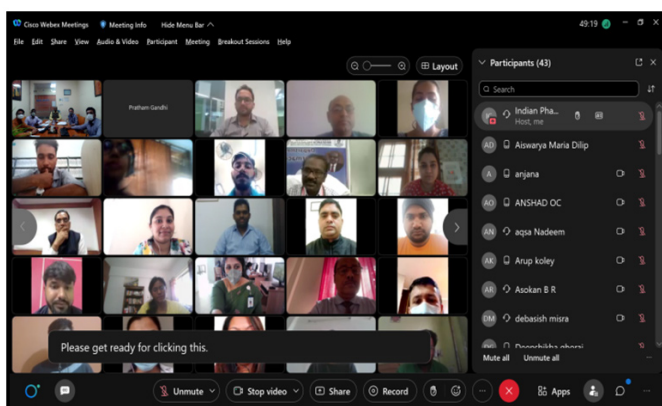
Cisco Webex Meetings   Meeting Info   Hide Menu Bar ^

49:19

File  Edit  Share  View  Audio & Video  Participant  Meeting  Breakout Sessions  Help

Layout

Pratham Gandhi

Participants (43)

Search

Indian Pha...
Host, me

Aiswarya Maria Dilip

anjana

ANSHAD OC

aqsa Nadeem

Arup koley

Asokan B R

debasish misra

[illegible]

Mute all   Unmute all

Please get ready for clicking this.

Unmute   Stop video   Share   Record   Apps